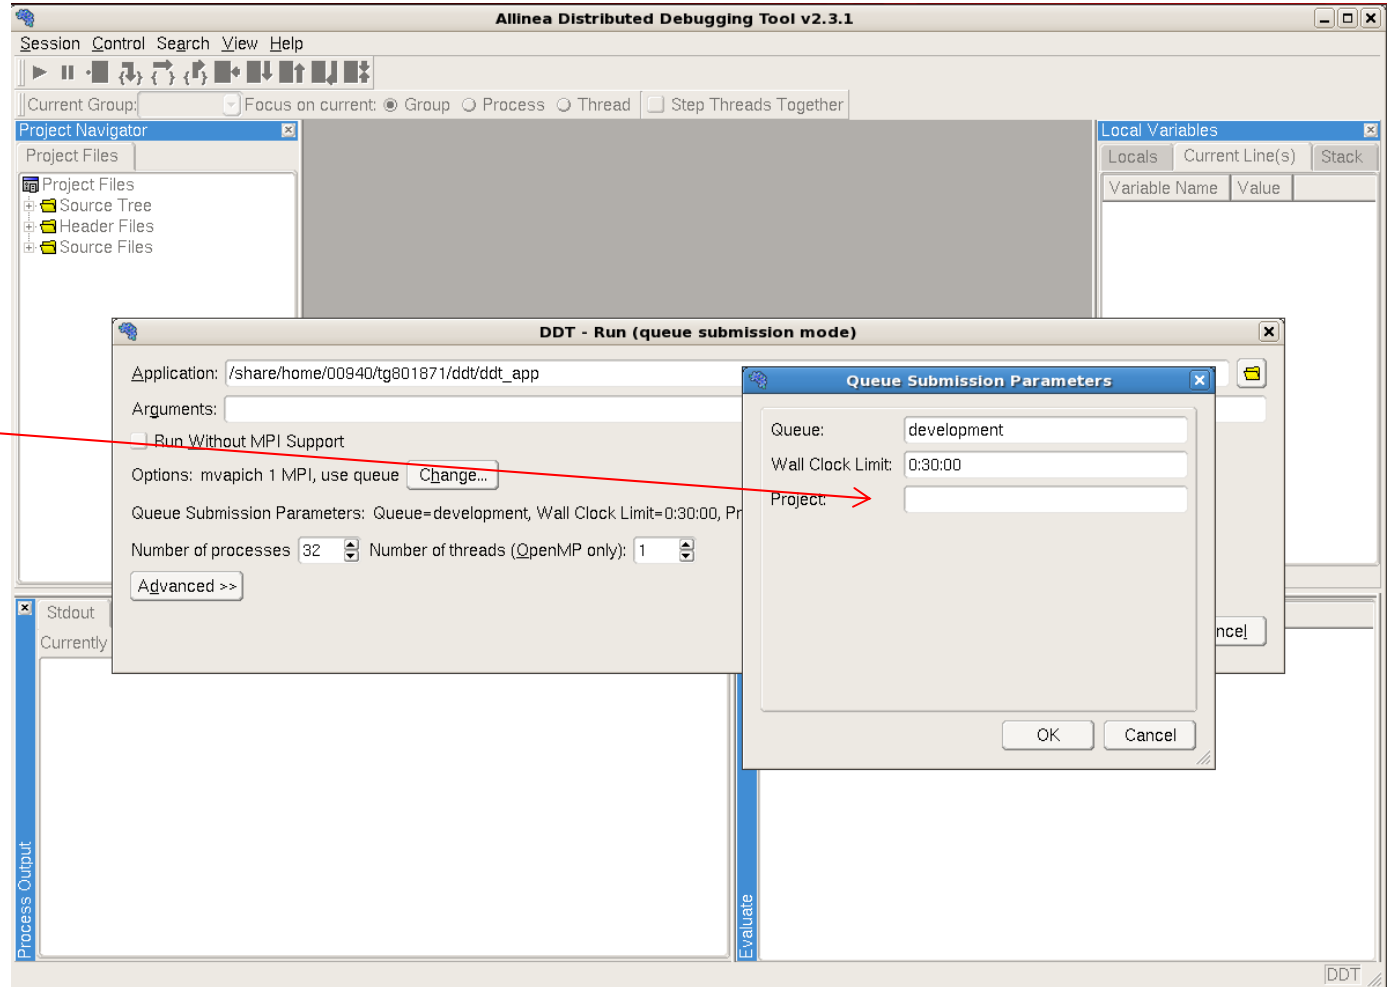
Allinea Distributed Debugging Tool v2.3.1

Session Control Search View Help

Current Group: Focus on current: Group Process Thread Step Threads Together

Project Navigator

Project Files

Project Files
Source Tree
Header Files
Source Files

Local Variables

Locals Current Line(s) Stack

Variable Name Value

DDT - Run (queue submission mode)

Application: /share/home/00940/tg801871/ddt/ddt_app

Arguments:

Run Without MPI Support

Options: mvapich 1 MPI, use queue Change...

Queue Submission Parameters: Queue=development, Wall Clock Limit=0:30:00, Pr

Number of processes 32 Number of threads (OpenMP only): 1

Advanced >>

ncel

Queue Submission Parameters

Queue: development

Wall Clock Limit: 0:30:00

Project:

OK Cancel

Stdout

Currently

Process Output

Evaluate

DDT